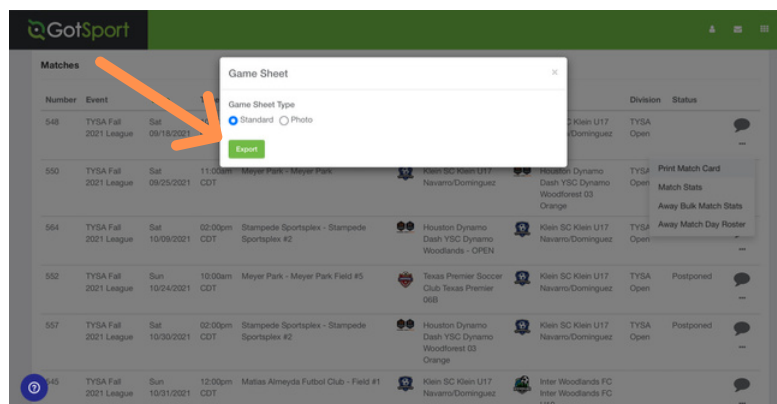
GotSport

Matches

Game Sheet

×

Game Sheet Type

Standard Photo

Export

| Number | Event | | | | | | Division | Status |
|---|---|---|---|---|---|---|---|---|
| 548 | TYSA Fall 2021 League | Sat 09/18/2021 | | | | SC Klein U17 Navarro/Dominguez | TYSA Open | |
| 550 | TYSA Fall 2021 League | Sat 09/25/2021 | 11:00am CDT | Meyer Park - Meyer Park | Klein SC Klein U17 Navarro/Dominguez | Houston Dynamo Dash YSC Dynamo Woodforest 03 Orange | TYSA Open | |
| 564 | TYSA Fall 2021 League | Sat 10/09/2021 | 02:00pm CDT | Stampede Sportsplex - Stampede Sportsplex #2 | Houston Dynamo Dash YSC Dynamo Woodlands - OPEN | Klein SC Klein U17 Navarro/Dominguez | TYSA Open | |
| 552 | TYSA Fall 2021 League | Sun 10/24/2021 | 10:00am CDT | Meyer Park - Meyer Park Field #5 | Texas Premier Soccer Club Texas Premier 06B | Klein SC Klein U17 Navarro/Dominguez | TYSA Open | Postponed |
| 557 | TYSA Fall 2021 League | Sat 10/30/2021 | 02:00pm CDT | Stampede Sportsplex - Stampede Sportsplex #2 | Houston Dynamo Dash YSC Dynamo Woodforest 03 Orange | Klein SC Klein U17 Navarro/Dominguez | TYSA Open | Postponed |
| 545 | TYSA Fall 2021 League | Sun 10/31/2021 | 12:00pm CDT | Matias Almeyda Futbol Club - Field #1 | Klein SC Klein U17 Navarro/Dominguez | Inter Woodlands FC Inter Woodlands FC | | |

Print Match Card
Match Stats
Away Bulk Match Stats
Away Match Day Roster